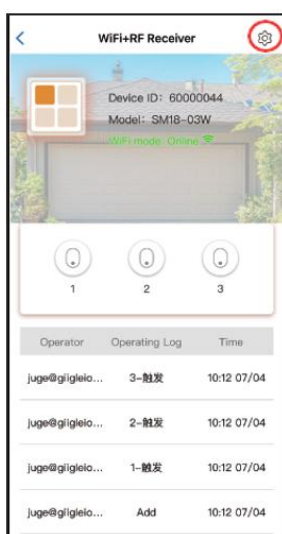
WiFi+RF Receiver

Device ID: 60000044
Model: SM18-03W
WiFi mode: Online

1
2
3

| Operator | Operating Log | Time |
|---|---|---|
| juge@giigleio... | 3-触发 | 10:12 07/04 |
| juge@giigleio... | 2-触发 | 10:12 07/04 |
| juge@giigleio... | 1-触发 | 10:12 07/04 |
| juge@giigleio... | Add | 10:12 07/04 |